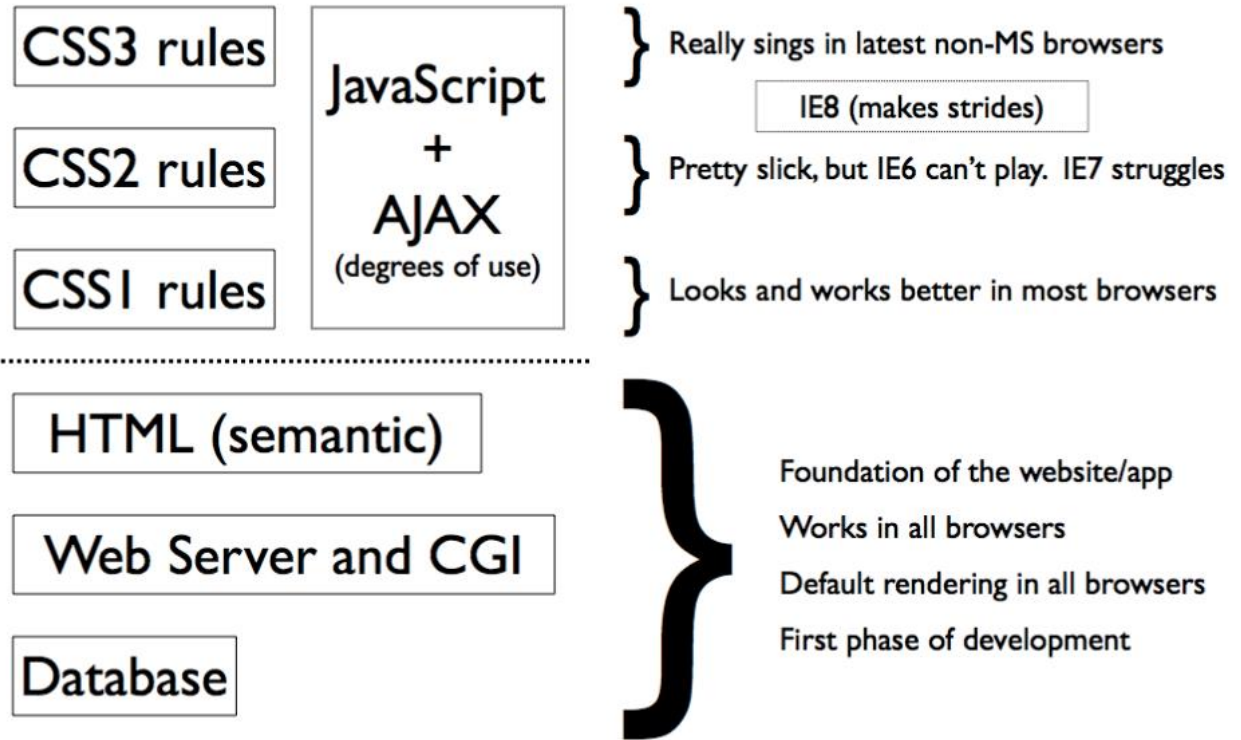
CSS3 rules

CSS2 rules

CSS1 rules

JavaScript + AJAX (degrees of use)

Really sings in latest non-MS browsers

IE8 (makes strides)

Pretty slick, but IE6 can't play. IE7 struggles

Looks and works better in most browsers

HTML (semantic)

Web Server and CGI

Database

Foundation of the website/app

Works in all browsers

Default rendering in all browsers

First phase of development